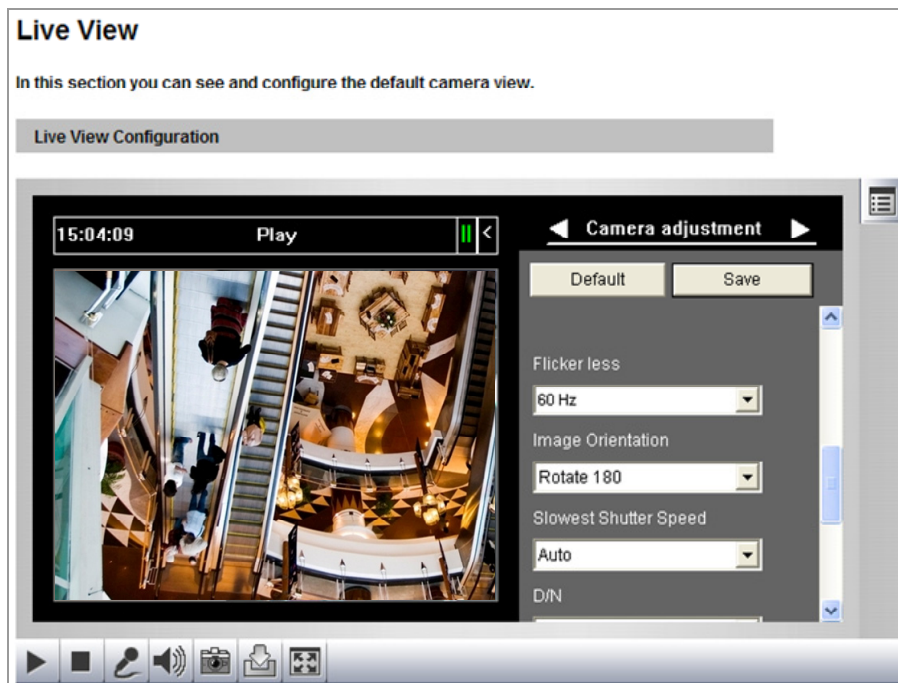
Live View

In this section you can see and configure the default camera view.

Live View Configuration

15:04:09 Play

Camera adjustment

Default Save

Flicker less

60 Hz

Image Orientation

Rotate 180

Slowest Shutter Speed

Auto

D/N